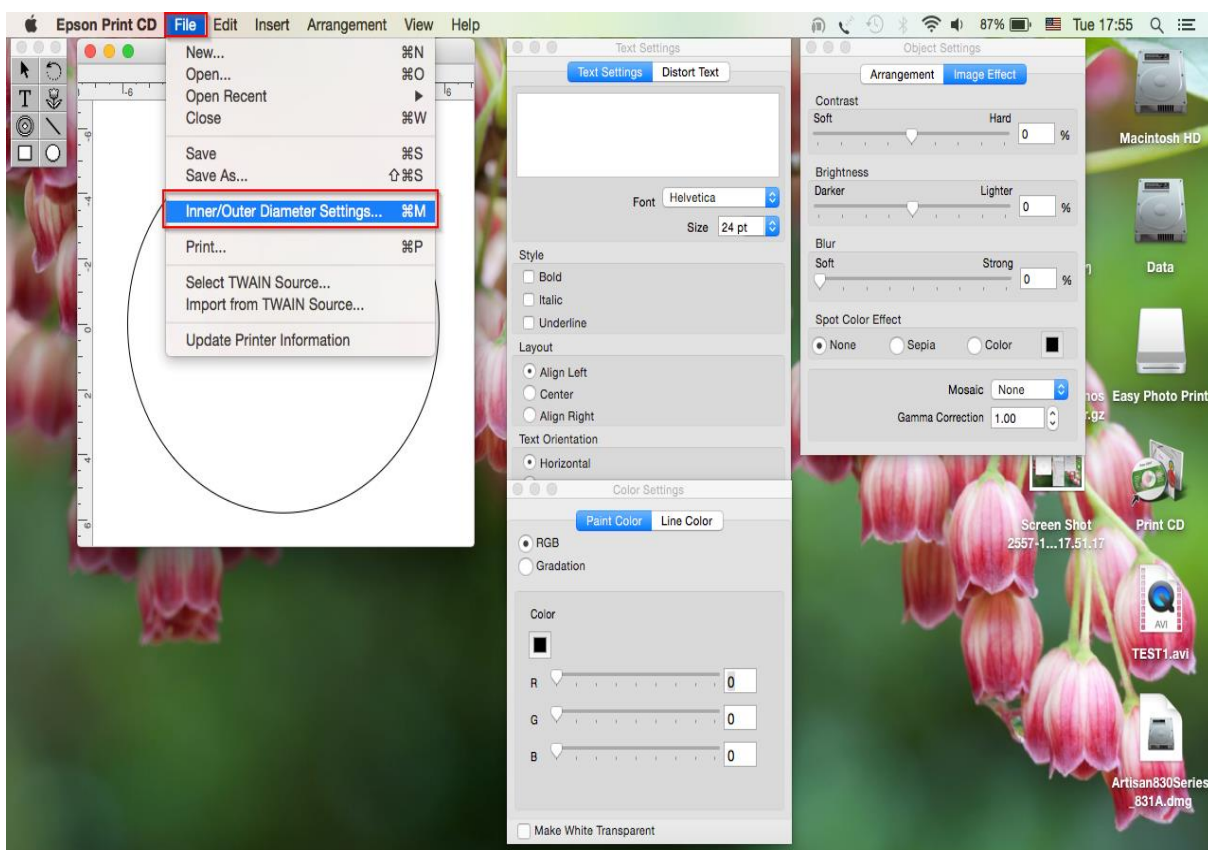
Epson Print CD File Edit Insert Arrangement View Help

87% Tue 17:55

New... ⌘N
Open... ⌘O
Open Recent ▸
Close ⌘W
Save ⌘S
Save As... ⇧⌘S
Inner/Outer Diameter Settings... ⌘M
Print... ⌘P
Select TWAIN Source...
Import from TWAIN Source...
Update Printer Information

Text Settings
Text Settings Distort Text
Font Helvetica
Size 24 pt
Style
Bold
Italic
Underline
Layout
Align Left
Center
Align Right
Text Orientation
Horizontal

Object Settings
Arrangement Image Effect
Contrast
Soft Hard 0 %
Brightness
Darker Lighter 0 %
Blur
Soft Strong 0 %
Spot Color Effect
None Sepia Color
Mosaic None
Gamma Correction 1.00

Color Settings
Paint Color Line Color
RGB
Gradation
Color
R 0
G 0
B 0
Make White Transparent

Macintosh HD
Data
Easy Photo Print
Screen Shot 2557-1...17.51.17
Print CD
AVI
TEST1.avi
Artisan830Series_831A.dmg